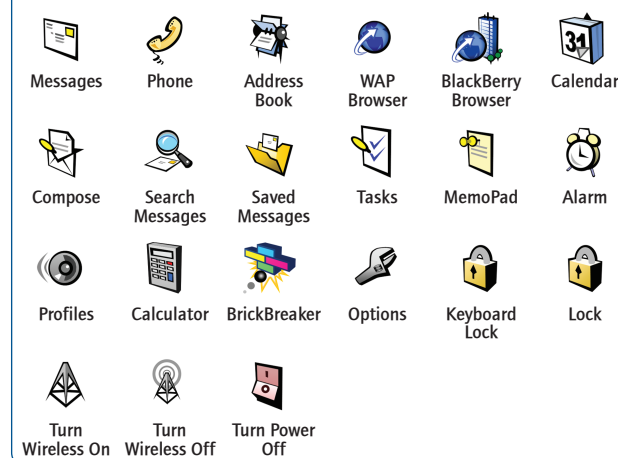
Messages | Phone | Address Book | WAP Browser | BlackBerry Browser | Calendar

31

Compose | Search Messages | Saved Messages | Tasks | MemoPad | Alarm

Profiles | Calculator | BrickBreaker | Options | Keyboard Lock | Lock

Turn Wireless On | Turn Wireless Off | Turn Power Off